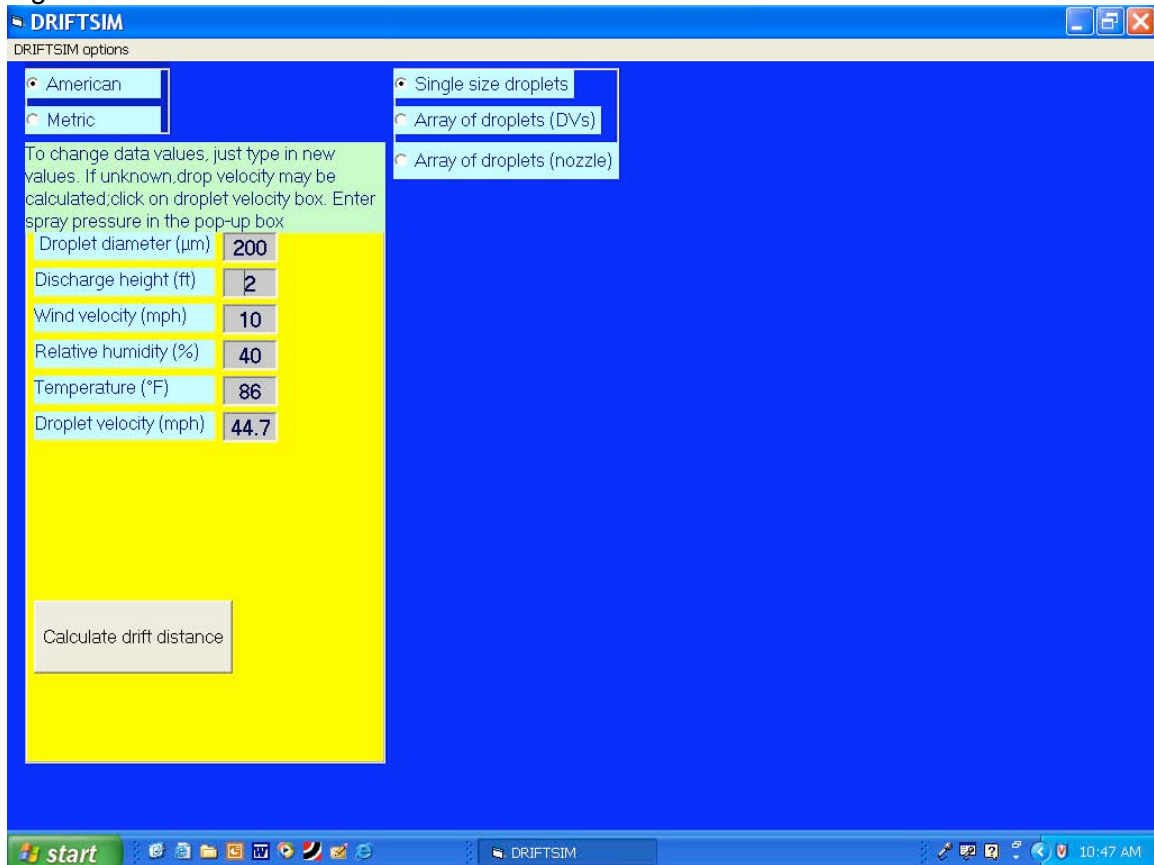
DRIFTSIM

DRIFTSIM options

American

Metric

To change data values, just type in new values. If unknown,drop velocity may be calculated;click on droplet velocity box. Enter spray pressure in the pop-up box

| | |
|---|---|
| Droplet diameter (µm) | 200 |
| Discharge height (ft) | 2 |
| Wind velocity (mph) | 10 |
| Relative humidity (%) | 40 |
| Temperature (°F) | 86 |
| Droplet velocity (mph) | 44.7 |

Calculate drift distance

Single size droplets

Array of droplets (DVs)

Array of droplets (nozzle)

start

DRIFTSIM

10:47 AM